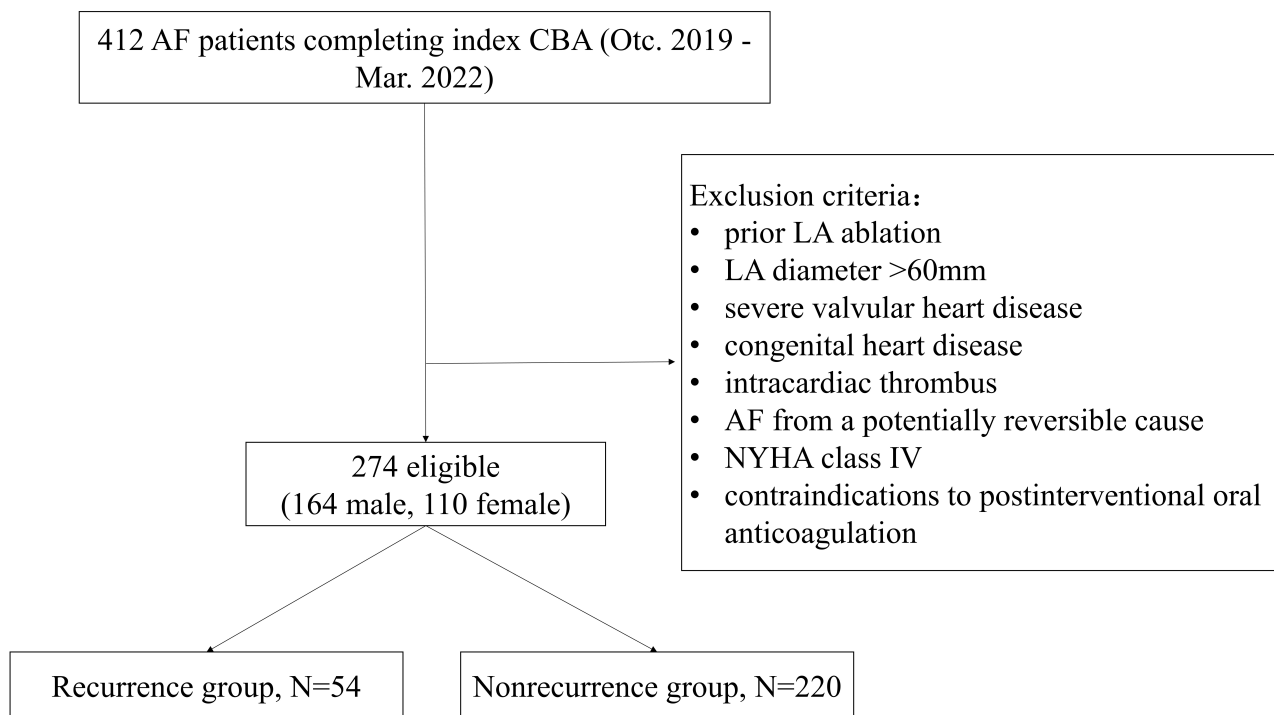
412 AF patients completing index CBA (Otc. 2019 - Mar. 2022)

Exclusion criteria：
- prior LA ablation
- LA diameter >60mm
- severe valvular heart disease
- congenital heart disease
- intracardiac thrombus
- AF from a potentially reversible cause
- NYHA class IV
- contraindications to postinterventional oral anticoagulation

274 eligible
(164 male, 110 female)

Recurrence group, N=54

Nonrecurrence group, N=220